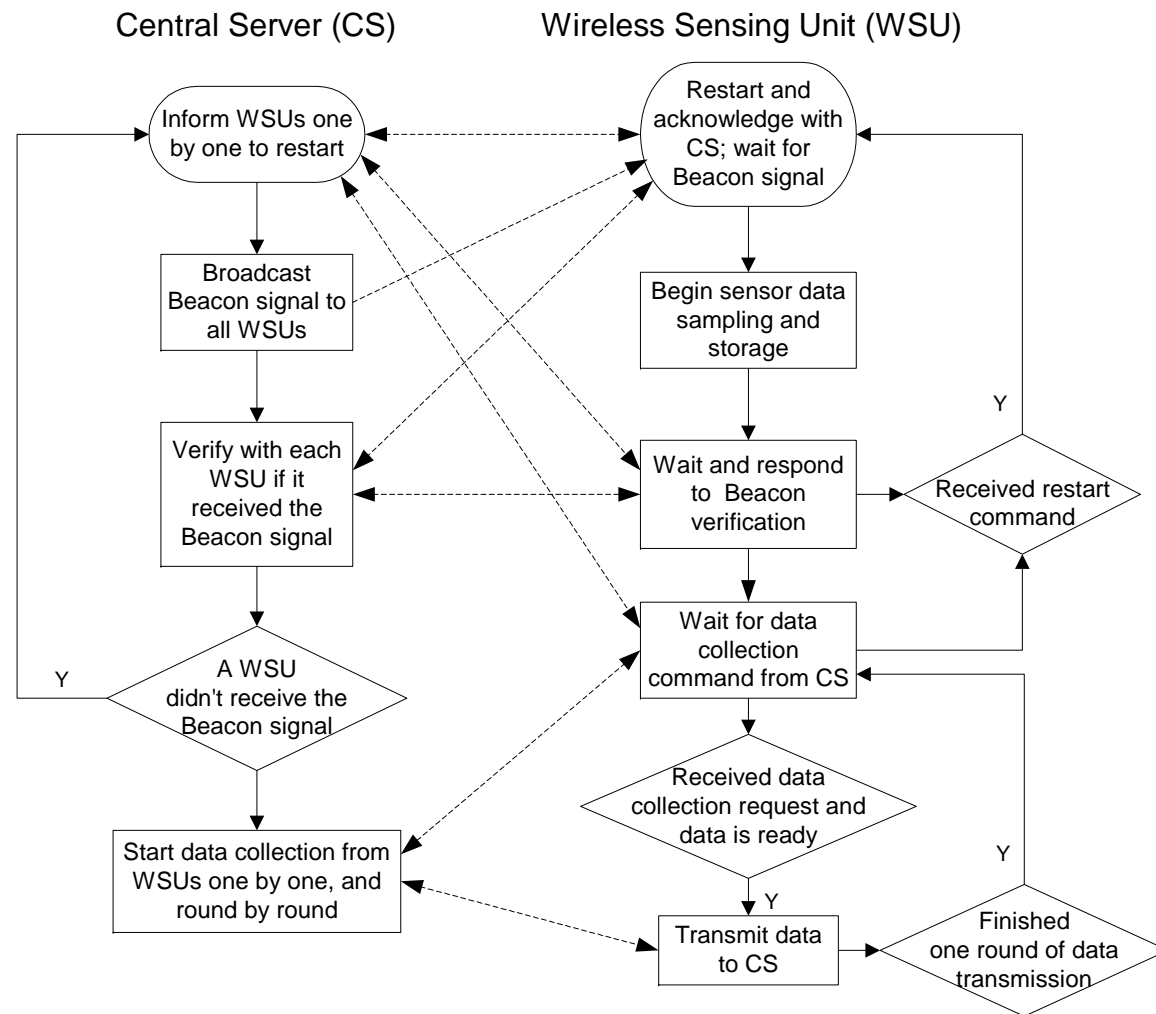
Central Server (CS)

Wireless Sensing Unit (WSU)

Inform WSUs one by one to restart

Restart and acknowledge with CS; wait for Beacon signal

Broadcast Beacon signal to all WSUs

Begin sensor data sampling and storage

Y

Verify with each WSU if it received the Beacon signal

Wait and respond to Beacon verification

Received restart command

Wait for data collection command from CS

Y

A WSU didn't receive the Beacon signal

Received data collection request and data is ready

Y

Start data collection from WSUs one by one, and round by round

Y

Transmit data to CS

Finished one round of data transmission